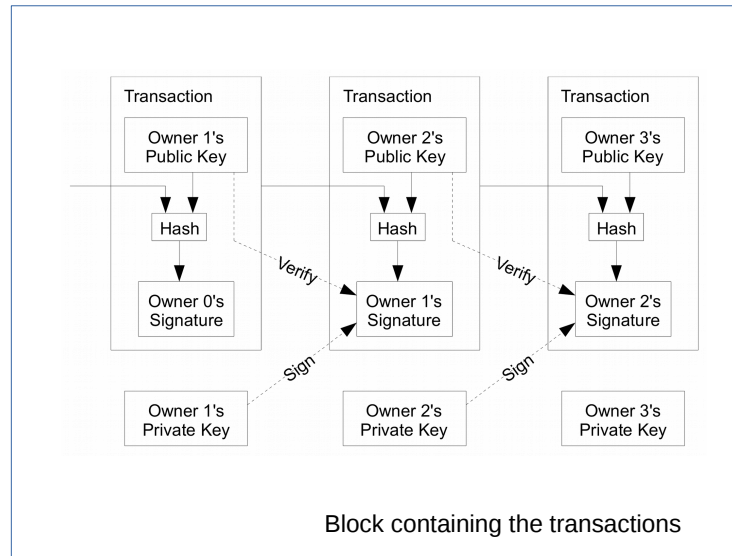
Transaction

Owner 1's Public Key

Hash

Owner 0's Signature

Transaction

Owner 2's Public Key

Hash

Owner 1's Signature

Transaction

Owner 3's Public Key

Hash

Owner 2's Signature

Verify

Verify

Sign

Sign

Owner 1's Private Key

Owner 2's Private Key

Owner 3's Private Key

Block containing the transactions